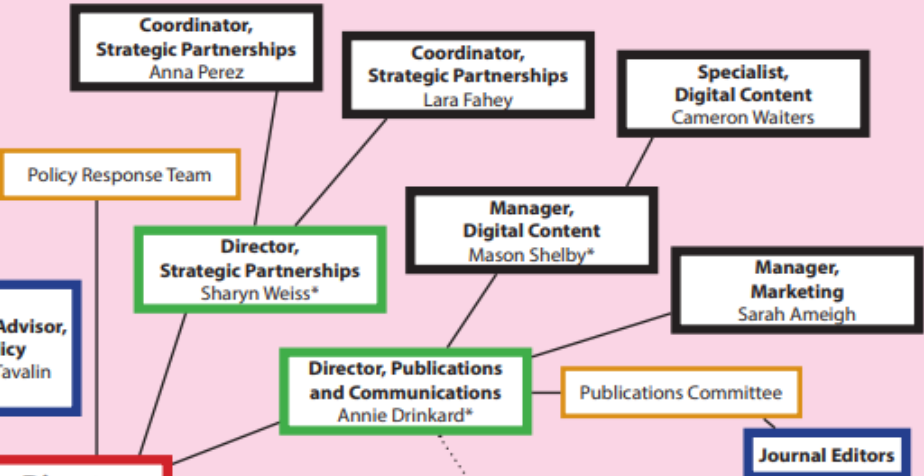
Coordinator, Strategic Partnerships
Anna Perez

Coordinator, Strategic Partnerships
Lara Fahey

Specialist, Digital Content
Cameron Waiters

Policy Response Team

Manager, Digital Content
Mason Shelby*

Director, Strategic Partnerships
Sharyn Weiss*

Manager, Marketing
Sarah Ameigh

Advisor,
icy
Tavalin

Director, Publications and Communications
Annie Drinkard*

Publications Committee

Journal Editors